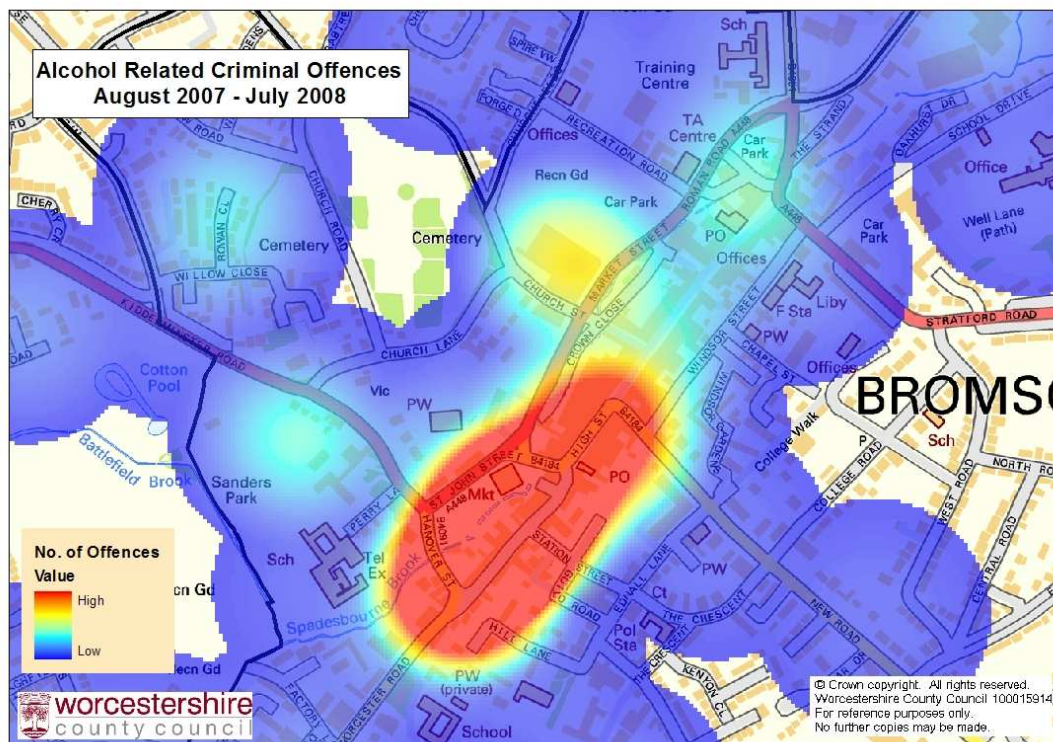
Alcohol Related Criminal Offences
August 2007 - July 2008

Sch
Training Centre
TA Centre
Offices
Car Park
Recn Gd
Car Park
PO
Offices
Cemetery
Cemetery
Car Park
Office
Well Lane (Path)
F Sta
Liby
PW
Offices
STRATFORD ROAD
BROMSC
Cotton Pool
Vic
PW
Battlefield Brook
Sanders Park
Mkt
PO
Sch
College Walk
Sch
Tel Ex
PW
Ct
Pol Sta
PW (private)
School
Spadesbourne Brook
CHURCH ROAD
ROVAN CL
WILLOW CLOSE
CHURCH LANE
KIDDERMINSTER ROAD
RECREATION ROAD
ROMAN ROAD
MARKET STREET
CHURCH ST
CROWN CLOSE
WINDSOR STREET
CHAPEL ST
ST JOHN STREET
HIGH ST
HANOVER ST
STATION STREET
HILL LANE
WORCESTER ROAD
THE CRESCENT
NEW ROAD
COLLEGE ROAD
WEST ROAD
NORTH ROAD
CENTRAL ROAD
KENYON CL
THE STRAND
SCHOOL DRIVE
A448
B4184
B4091

No. of Offences
Value
High
Low
cn Gd
ecn Gd

worcestershire
county council

© Crown copyright. All rights reserved.
Worcestershire County Council 100015914
For reference purposes only.
No further copies may be made.